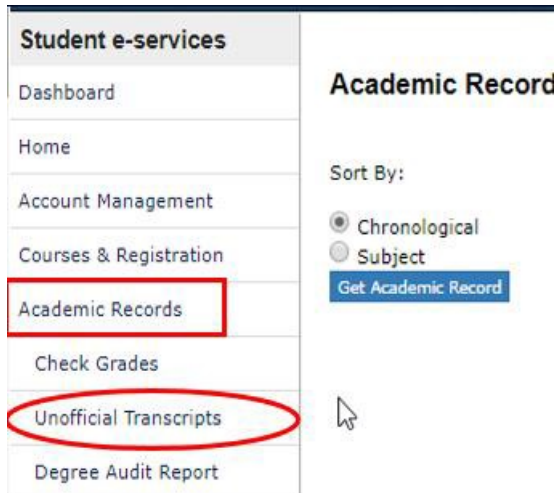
Student e-services

Dashboard

Home

Account Management

Courses & Registration

Academic Records

Check Grades

Unofficial Transcripts

Degree Audit Report

Academic Record

Sort By:

Chronological

Subject

Get Academic Record